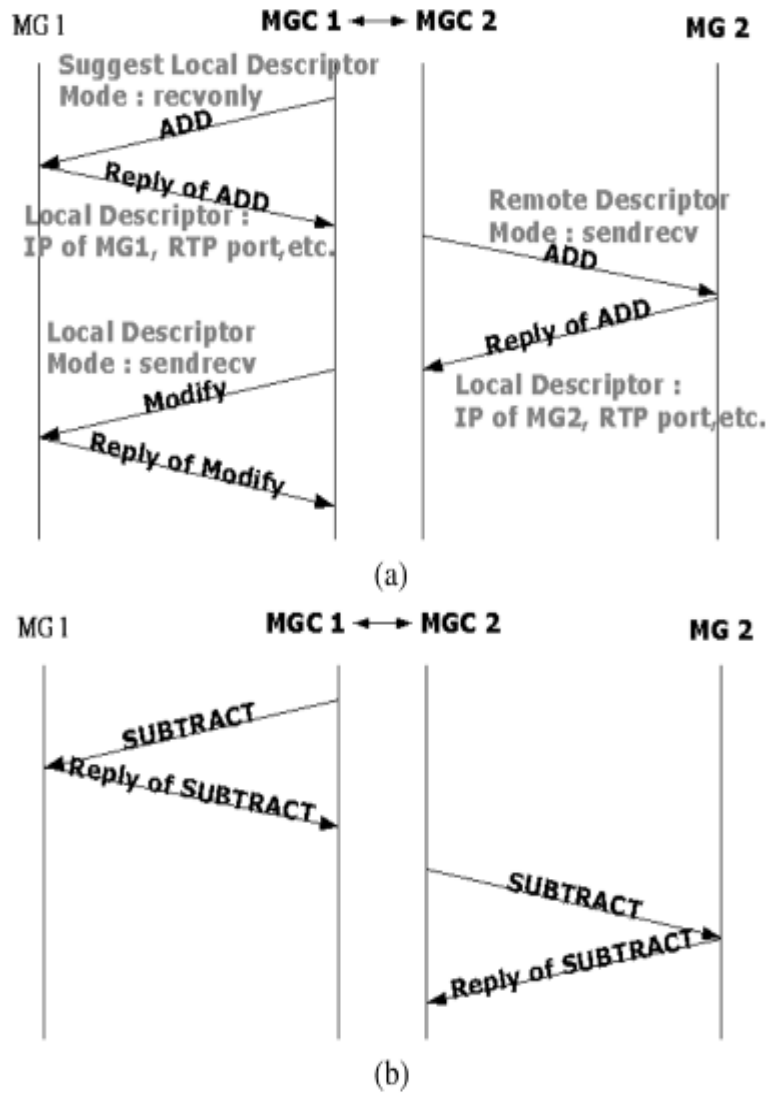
MG 1

MGC 1 ↔ MGC 2

MG 2

Suggest Local Descriptor
Mode : recvonly

ADD

Reply of ADD

Local Descriptor :
IP of MG1, RTP port,etc.

Remote Descriptor
Mode : sendrecv

ADD

Reply of ADD

Local Descriptor :
IP of MG2, RTP port,etc.

Local Descriptor
Mode : sendrecv

Modify

Reply of Modify

(a)

MG 1

MGC 1 ↔ MGC 2

MG 2

SUBTRACT

Reply of SUBTRACT

SUBTRACT

Reply of SUBTRACT

(b)